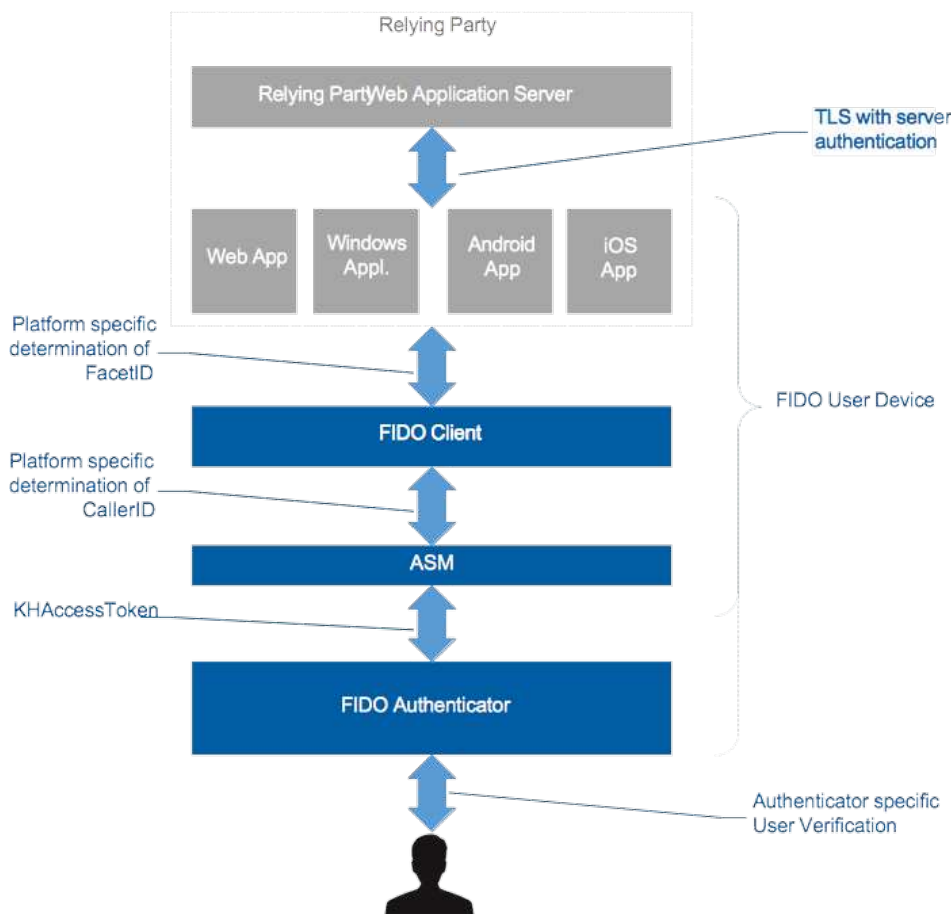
Relying Party

Relying PartyWeb Application Server

TLS with server authentication

Web App

Windows Appl.

Android App

iOS App

Platform specific determination of FacetID

FIDO User Device

FIDO Client

Platform specific determination of CallerID

ASM

KHAccessToken

FIDO Authenticator

Authenticator specific User Verification